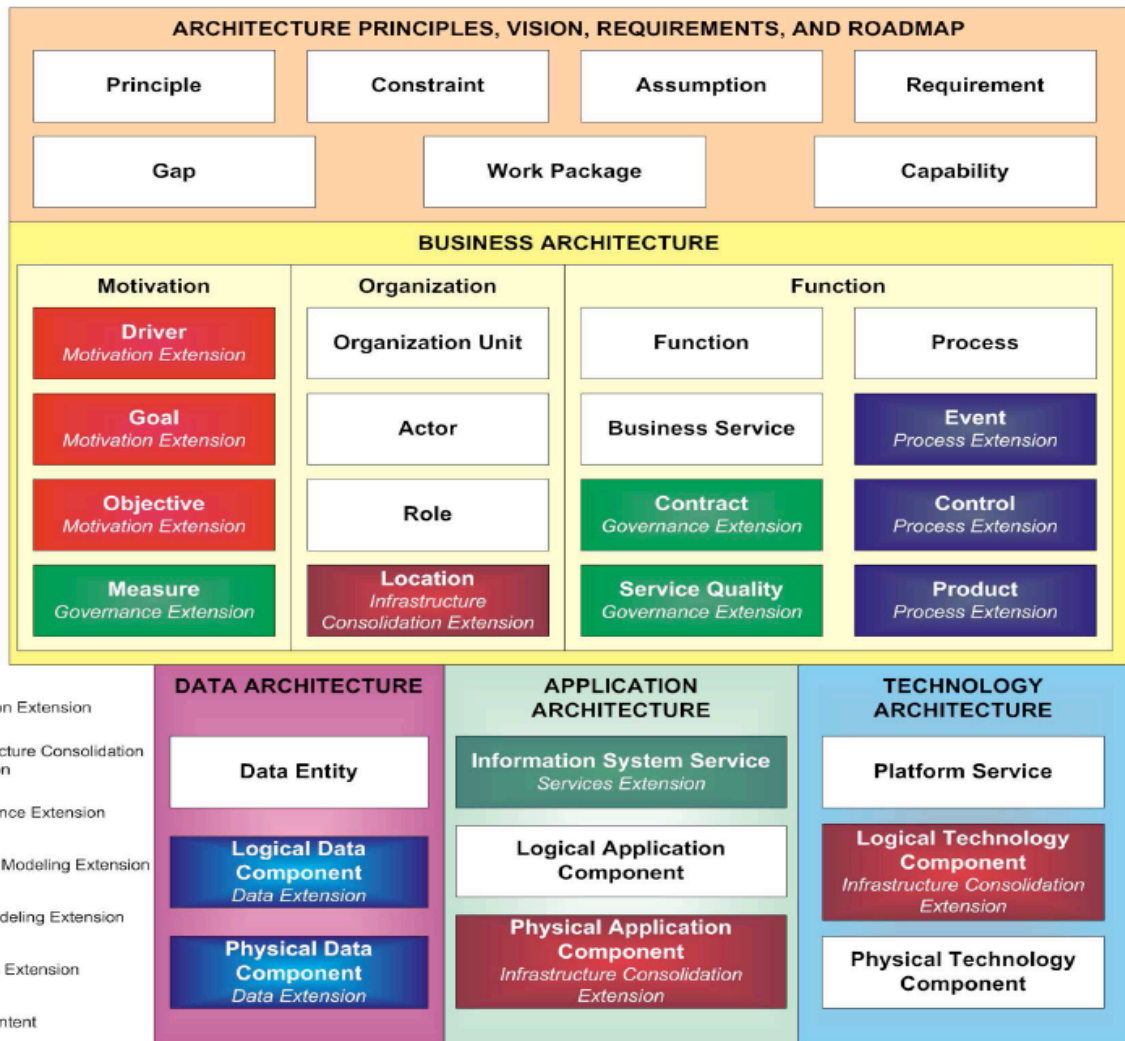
ARCHITECTURE PRINCIPLES, VISION, REQUIREMENTS, AND ROADMAP

Principle

Constraint

Assumption

Requirement

Gap

Work Package

Capability

BUSINESS ARCHITECTURE

Motivation

Driver
Motivation Extension

Goal
Motivation Extension

Objective
Motivation Extension

Measure
Governance Extension

Organization

Organization Unit

Actor

Role

Location
Infrastructure Consolidation Extension

Function

Function

Business Service

Contract
Governance Extension

Service Quality
Governance Extension

Process

Event
Process Extension

Control
Process Extension

Product
Process Extension

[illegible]n Extension

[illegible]cture Consolidation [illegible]n

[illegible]nce Extension

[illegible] Modeling Extension

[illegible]deling Extension

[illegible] Extension

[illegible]ntent

DATA ARCHITECTURE

Data Entity

Logical Data Component
Data Extension

Physical Data Component
Data Extension

APPLICATION ARCHITECTURE

Information System Service
Services Extension

Logical Application Component

Physical Application Component
Infrastructure Consolidation Extension

TECHNOLOGY ARCHITECTURE

Platform Service

Logical Technology Component
Infrastructure Consolidation Extension

Physical Technology Component